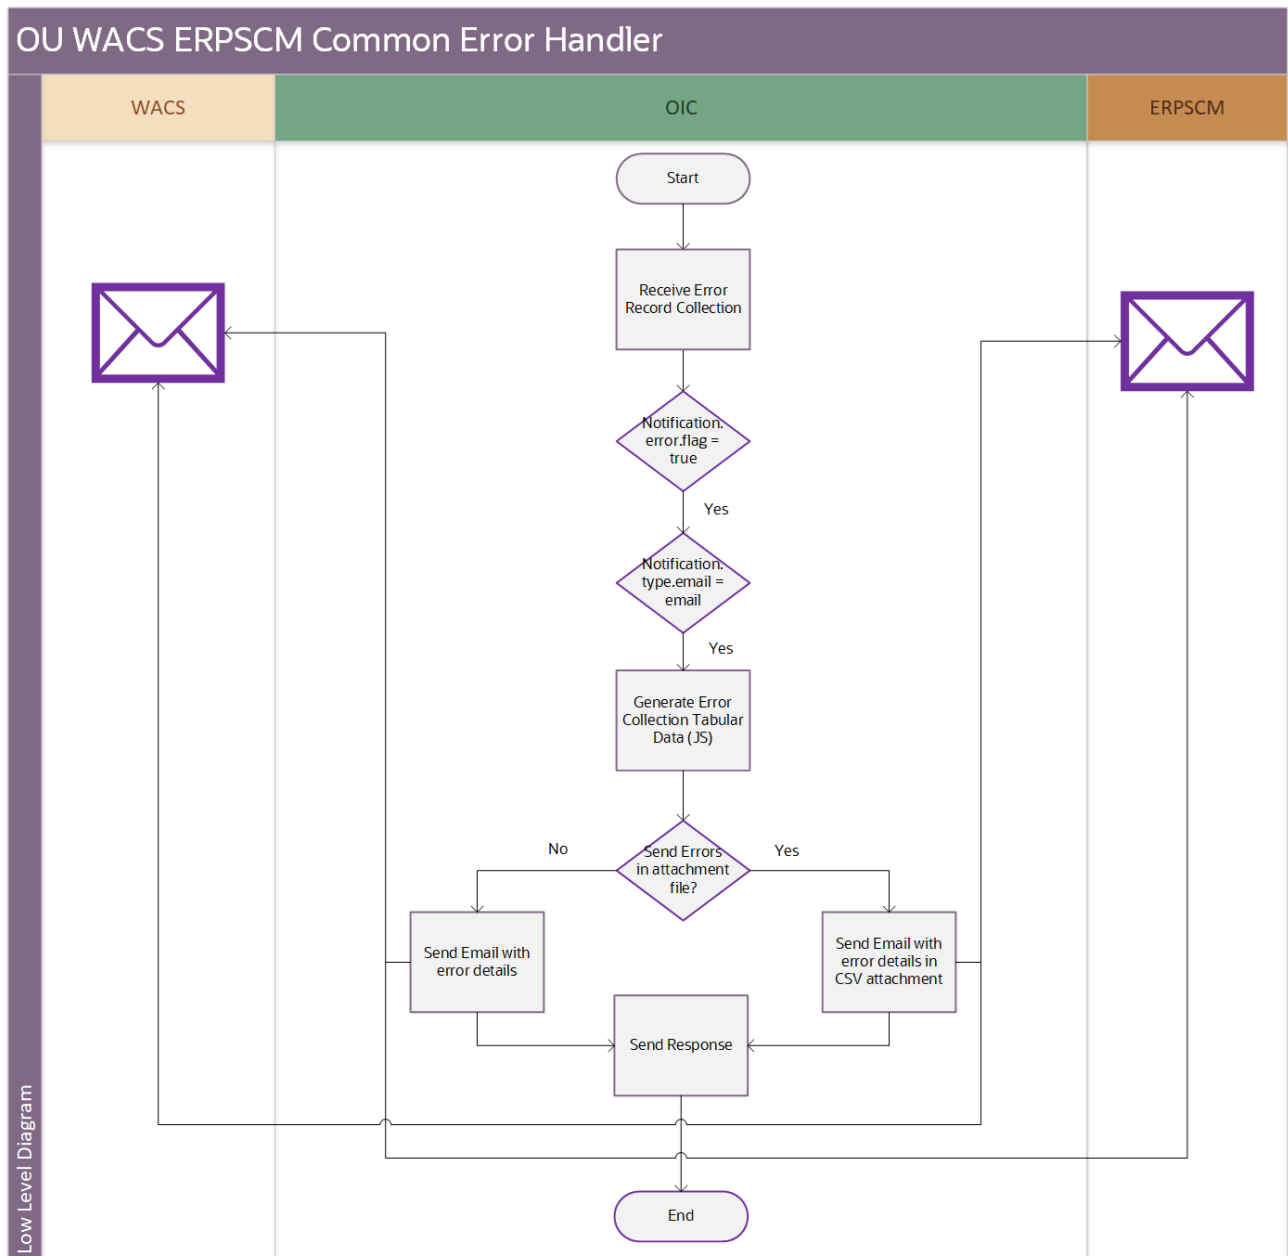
OU WACS ERPSCM Common Error Handler

WACS

OIC

ERPSCM

Low Level Diagram

Start

Receive Error Record Collection

Notification. error.flag = true

Yes

Notification. type.email = email

Yes

Generate Error Collection Tabular Data (JS)

No

Send Errors in attachment file?

Yes

Send Email with error details

Send Email with error details in CSV attachment

Send Response

End